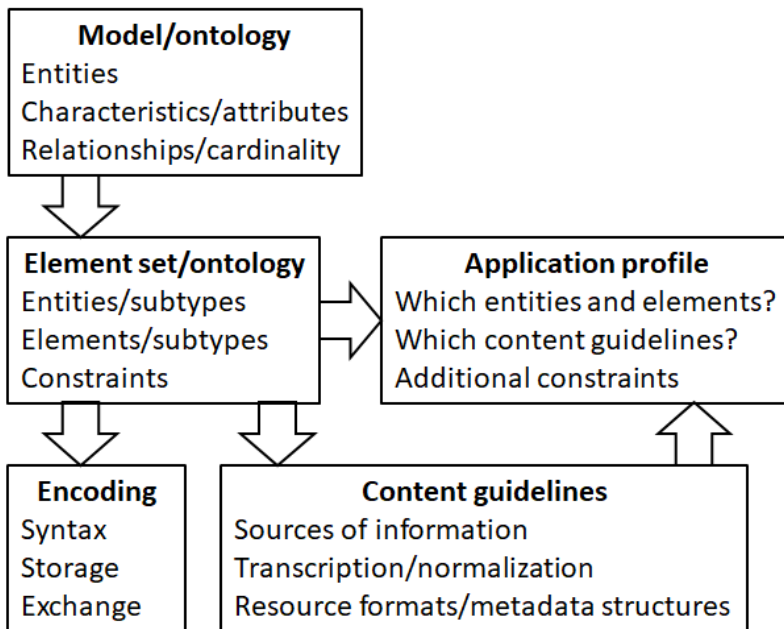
Model/ontology
Entities
Characteristics/attributes
Relationships/cardinality

Element set/ontology
Entities/subtypes
Elements/subtypes
Constraints

Application profile
Which entities and elements?
Which content guidelines?
Additional constraints

Encoding
Syntax
Storage
Exchange

Content guidelines
Sources of information
Transcription/normalization
Resource formats/metadata structures